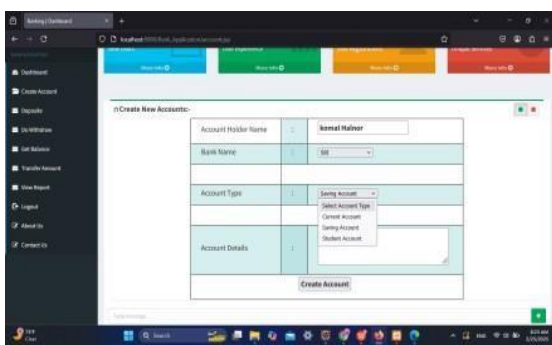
Banking | Dashboard

localhost/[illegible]

More info
More info
More info
More info

Dashboard
Create Account
Deposits
Do Withdraw
Get Balance
Transfer Amount
View Report
Logout
About Us
Contact Us

Create New Accounts:-

| Account Holder Name | : | komal Halnor |
|---|---|---|
| Bank Name | : | SBI |
| | | |
| Account Type | : | Saving Account<br>Select Account Type<br>Current Account<br>Saving Account<br>Student Account |
| | | |
| Account Details | : | |
| | Create Account | |

Type message...

Q Search